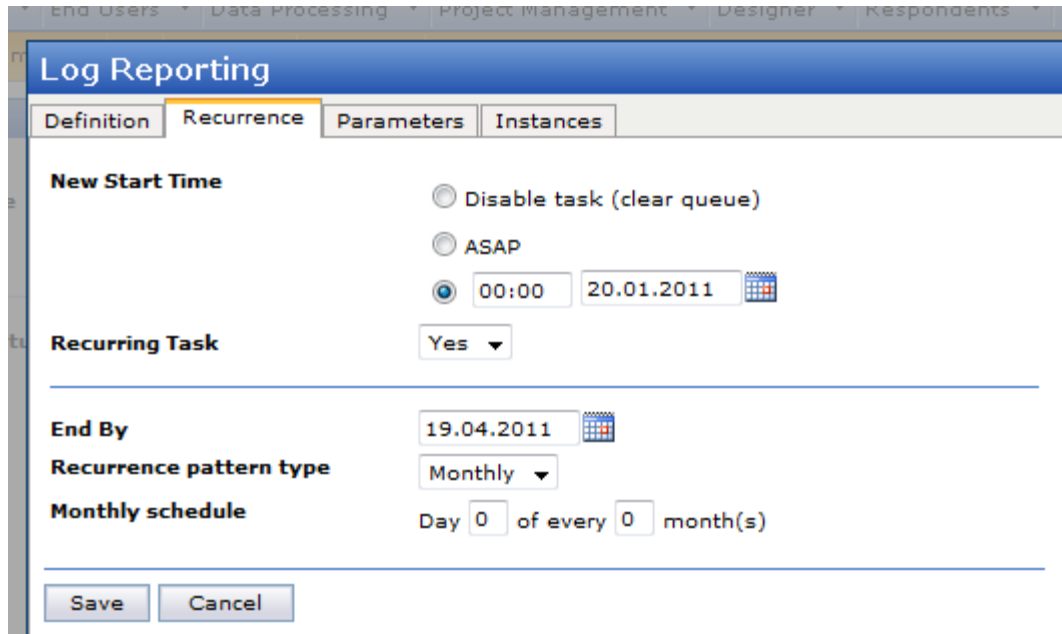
End Users ▾ Data Processing ▾ Project Management ▾ Designer ▾ Respondents ▾

Log Reporting

Definition | Recurrence | Parameters | Instances

New Start Time

Disable task (clear queue)

ASAP

00:00 20.01.2011

Recurring Task Yes

End By 19.04.2011

Recurrence pattern type Monthly

Monthly schedule Day 0 of every 0 month(s)

Save Cancel